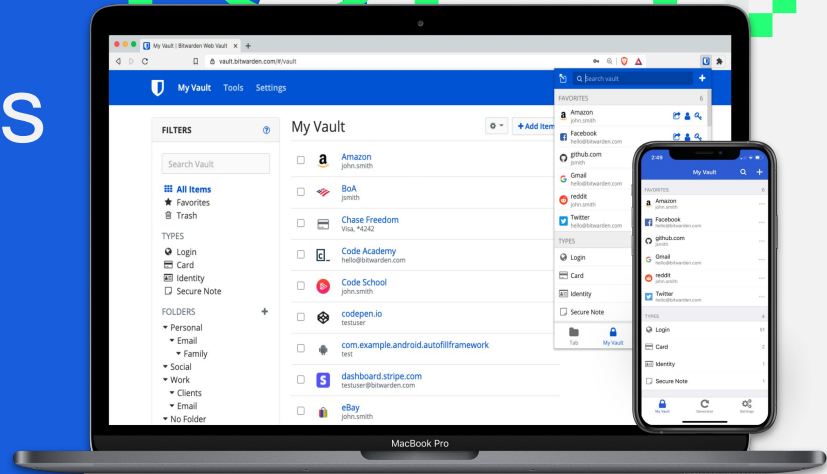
S

My Vault | Bitwarden Web Vault ×

vault.bitwarden.com/#/vault

My Vault Tools Settings

FILTERS

Search Vault

All Items
Favorites
Trash

TYPES
Login
Card
Identity
Secure Note

FOLDERS
Personal
Email
Family
Social
Work
Clients
Email
No Folder

My Vault

+ Add Item

Amazon
john.smith

BoA
jsmith

Chase Freedom
Visa, *4242

Code Academy
hello@bitwarden.com

Code School
john.smith

codepen.io
testuser

com.example.android.autofillframework
test

dashboard.stripe.com
testuser@bitwarden.com

eBay
john.smith

Search vault

FAVORITES 6

Amazon
john.smith

Facebook
hello@bitwarden.com

github.com
jsmith

Gmail
hello@bitwarden.com

reddit
john.smith

Twitter
hello@bitwarden.com

TYPES

Login
Card
Identity
Secure Note

Tab My Vault

2:49

My Vault

FAVORITES

Amazon
john.smith

Facebook
hello@bitwarden.com

github.com
jsmith

Gmail
hello@bitwarden.com

reddit
john.smith

Twitter
hello@bitwarden.com

TYPES

Login
Card
Identity
Secure Note

My Vault Generator Settings

MacBook Pro